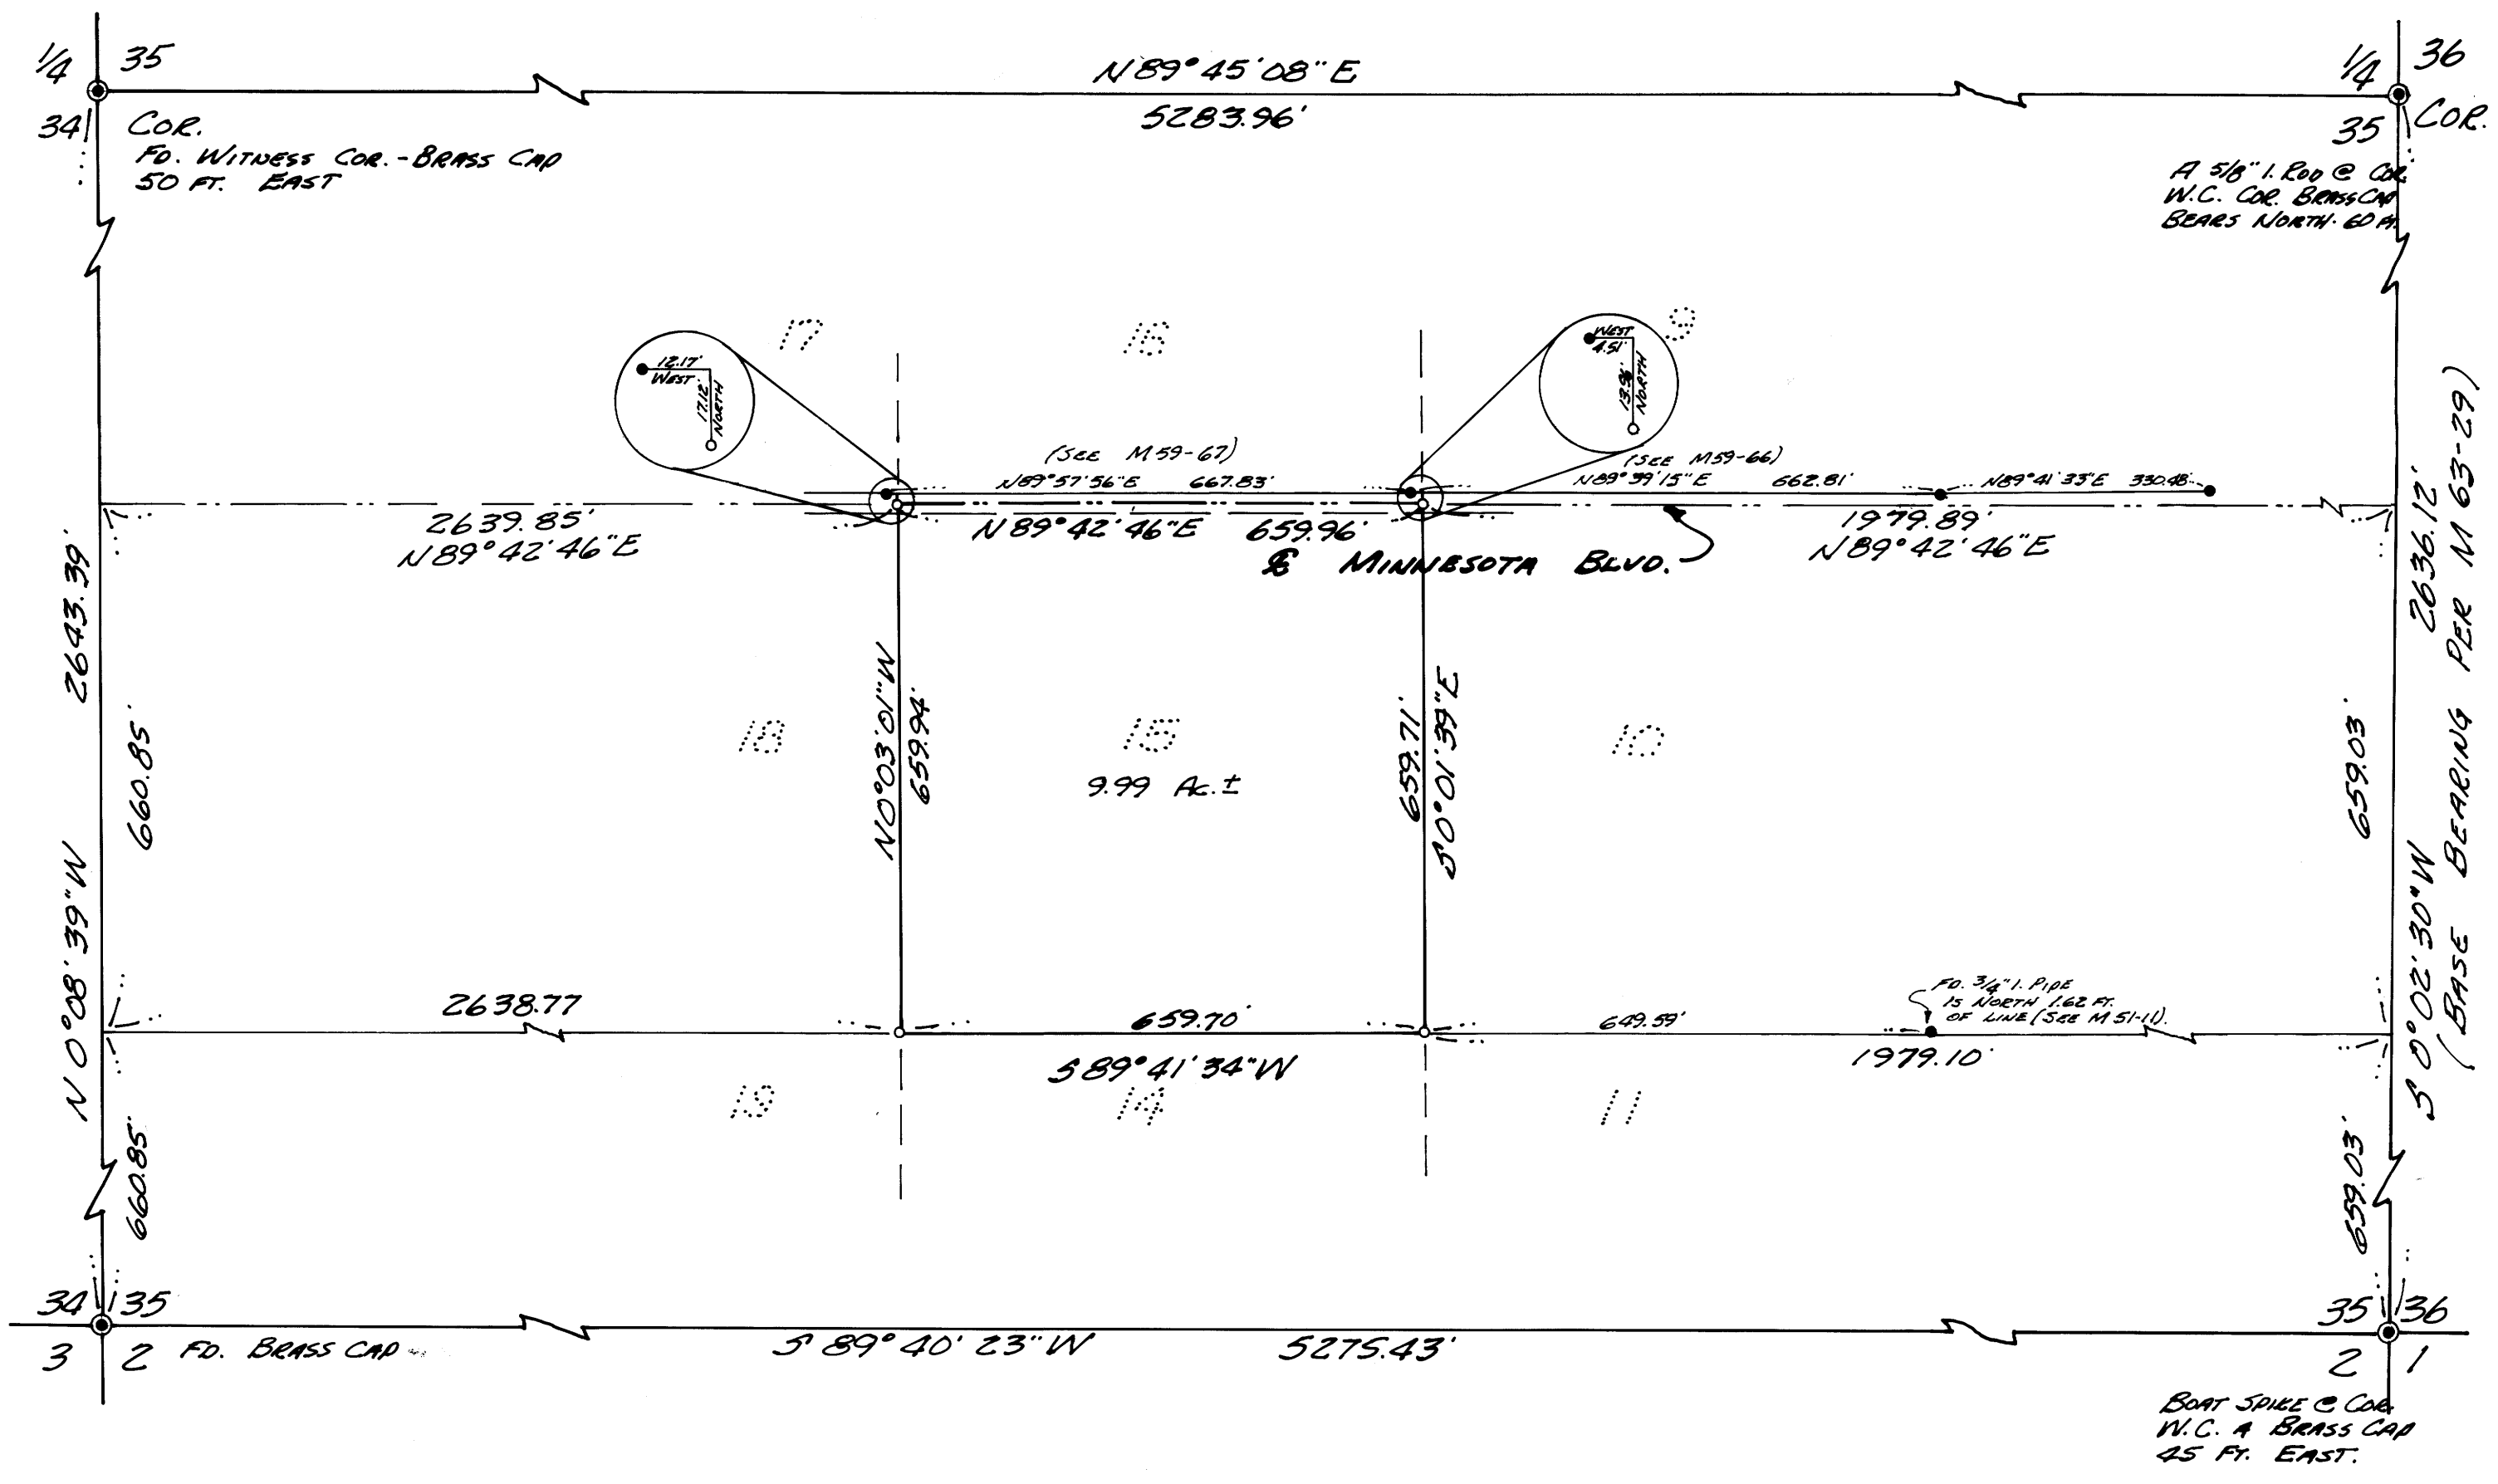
1/4 35
34 COR.
FD. WITNESS COR.-BRASS CAP
50 FT. EAST

N 89°45'08" E
5283.96'

1/4 36
35 COR.
A 5/8" I. ROD @ COR.
W.C. COR. BRASS CAP
BEARS NORTH 60 FT.

17 16 9

12.17' WEST 17.16' NORTH

WEST 4.51' 13.9' NORTH

(SEE M 59-67)
N 89°57'56" E 667.83'
(SEE M 59-66)
N 89°39'15" E 662.81'
N 89°41'33" E 330.48'

2639.85'
N 89°42'46" E
N 89°42'46" E 659.96'
℄ MINNESOTA BLVD.
1979.89'
N 89°42'46" E

2643.39'
660.85'
N 0°08'39" W
660.85'

18
N 0°03'01" W
659.94'
15
9.99 Ac.±
659.71'
S 0°01'39" E
10
659.03'
2636.12'
S 0°02'30" W
(BASE BEARING PER M 63-29)
659.03'

2638.77
659.70'
649.59'
FD. 3/4" I. PIPE IS NORTH 1.62 FT. OF LINE (SEE M 51-11).
S 89°41'34" W
1979.10'

19 14 11

34 35
3 2 FD. BRASS CAP
S 89°40'23" W
5275.43'
35 36
2 1
BOAT SPIKE @ COR.
W.C. A BRASS CAP
45 FT. EAST.